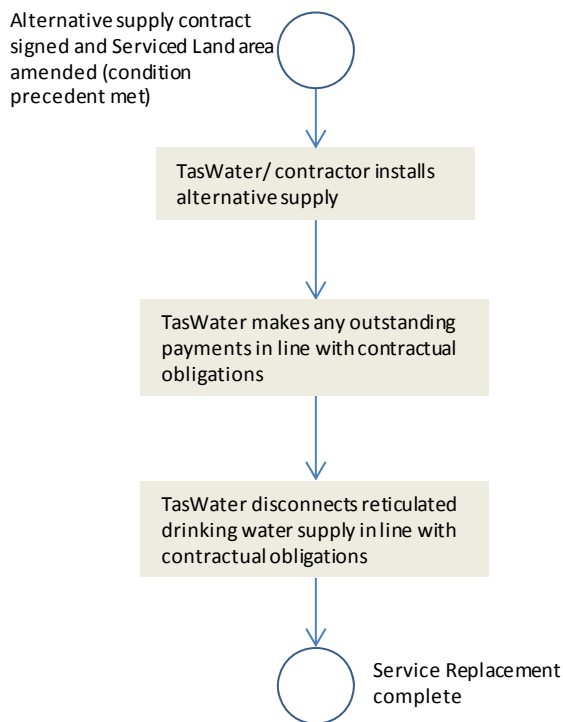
Alternative supply contract signed and Serviced Land area amended (condition precedent met)

TasWater/ contractor installs alternative supply

TasWater makes any outstanding payments in line with contractual obligations

TasWater disconnects reticulated drinking water supply in line with contractual obligations

Service Replacement complete